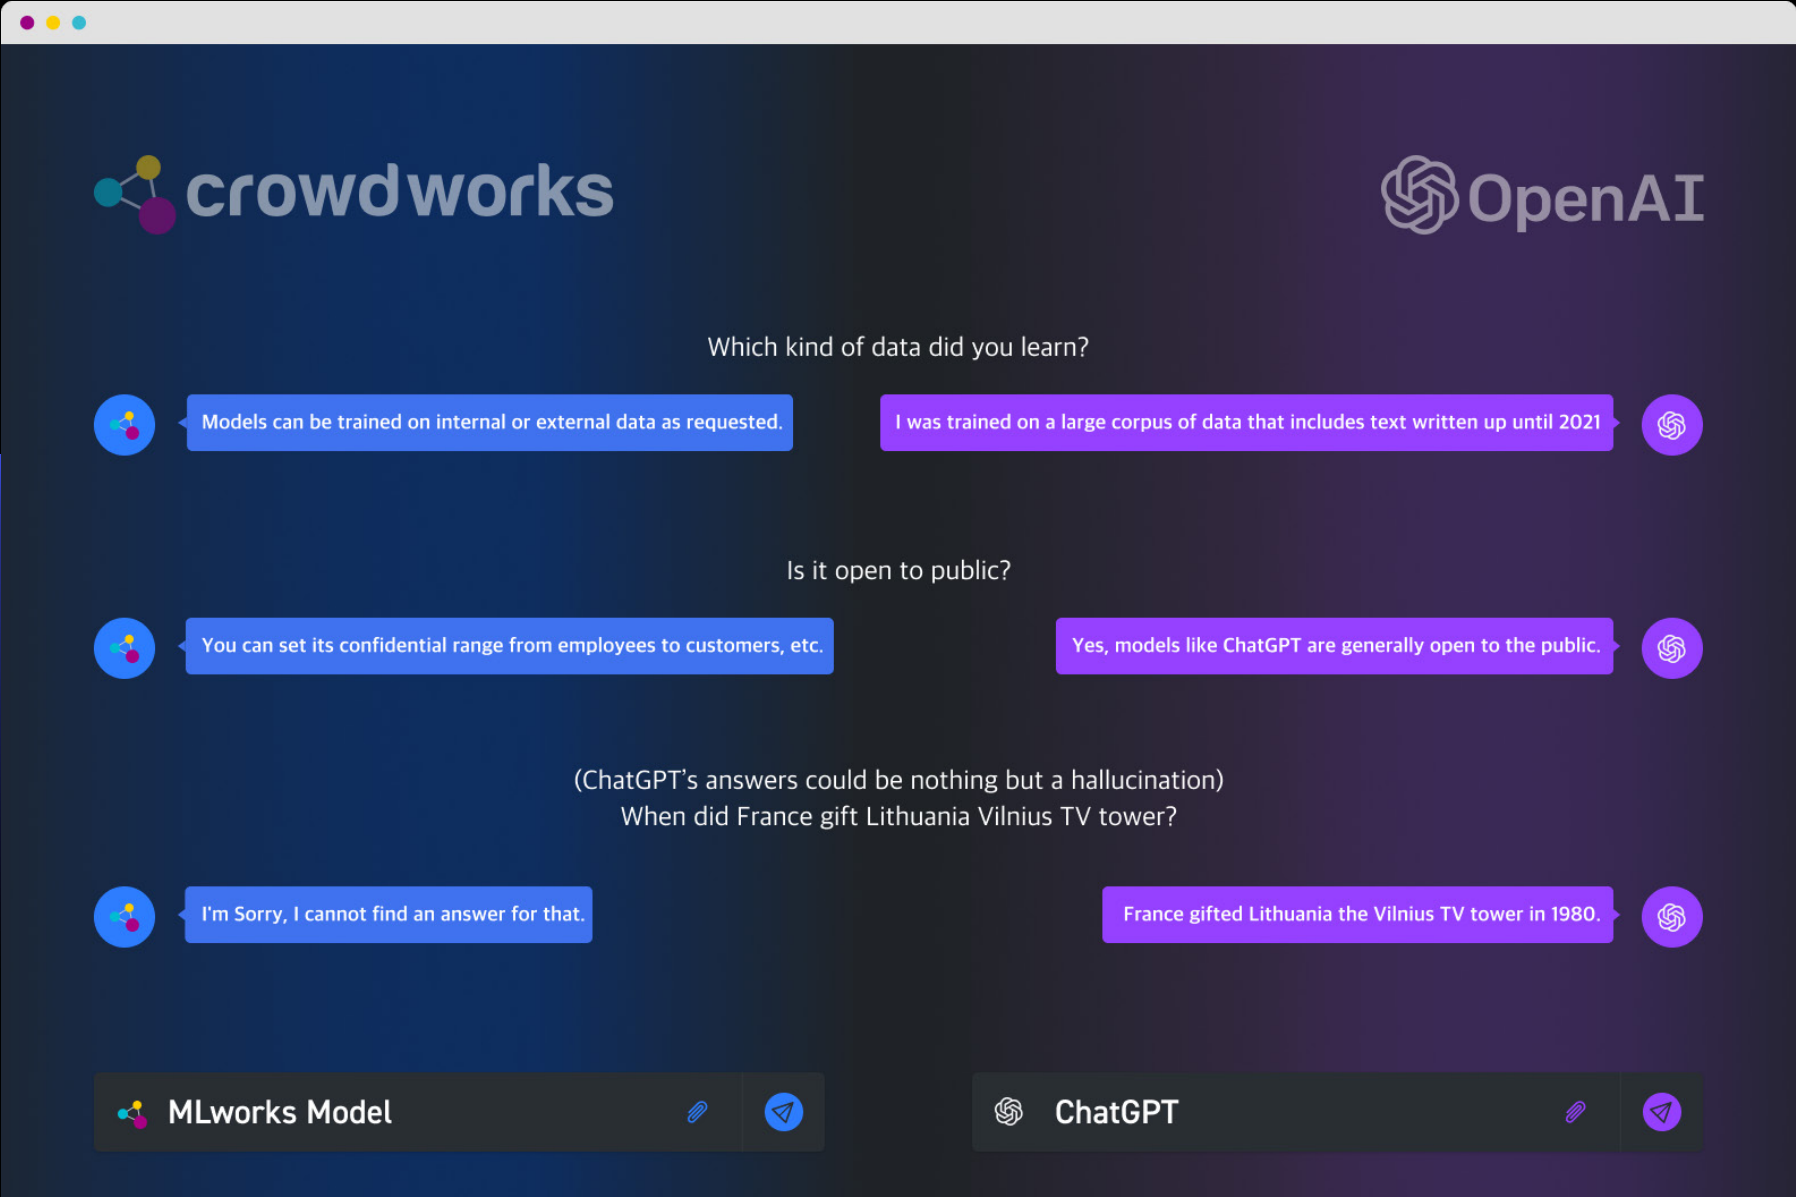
crowdworks

OpenAI

Which kind of data did you learn?

Models can be trained on internal or external data as requested.

I was trained on a large corpus of data that includes text written up until 2021

Is it open to public?

You can set its confidential range from employees to customers, etc.

Yes, models like ChatGPT are generally open to the public.

(ChatGPT's answers could be nothing but a hallucination)
When did France gift Lithuania Vilnius TV tower?

I'm Sorry, I cannot find an answer for that.

France gifted Lithuania the Vilnius TV tower in 1980.

MLworks Model

ChatGPT